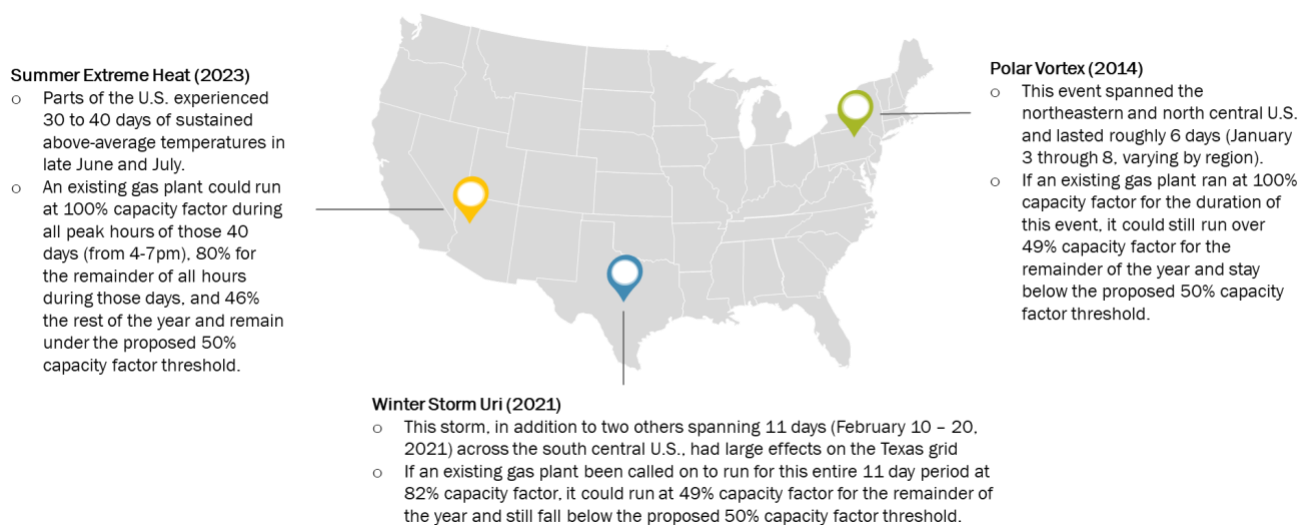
Summer Extreme Heat (2023)
o Parts of the U.S. experienced 30 to 40 days of sustained above-average temperatures in late June and July.
o An existing gas plant could run at 100% capacity factor during all peak hours of those 40 days (from 4-7pm), 80% for the remainder of all hours during those days, and 46% the rest of the year and remain under the proposed 50% capacity factor threshold.

Polar Vortex (2014)
o This event spanned the northeastern and north central U.S. and lasted roughly 6 days (January 3 through 8, varying by region).
o If an existing gas plant ran at 100% capacity factor for the duration of this event, it could still run over 49% capacity factor for the remainder of the year and stay below the proposed 50% capacity factor threshold.

Winter Storm Uri (2021)
o This storm, in addition to two others spanning 11 days (February 10 – 20, 2021) across the south central U.S., had large effects on the Texas grid
o If an existing gas plant been called on to run for this entire 11 day period at 82% capacity factor, it could run at 49% capacity factor for the remainder of the year and still fall below the proposed 50% capacity factor threshold.